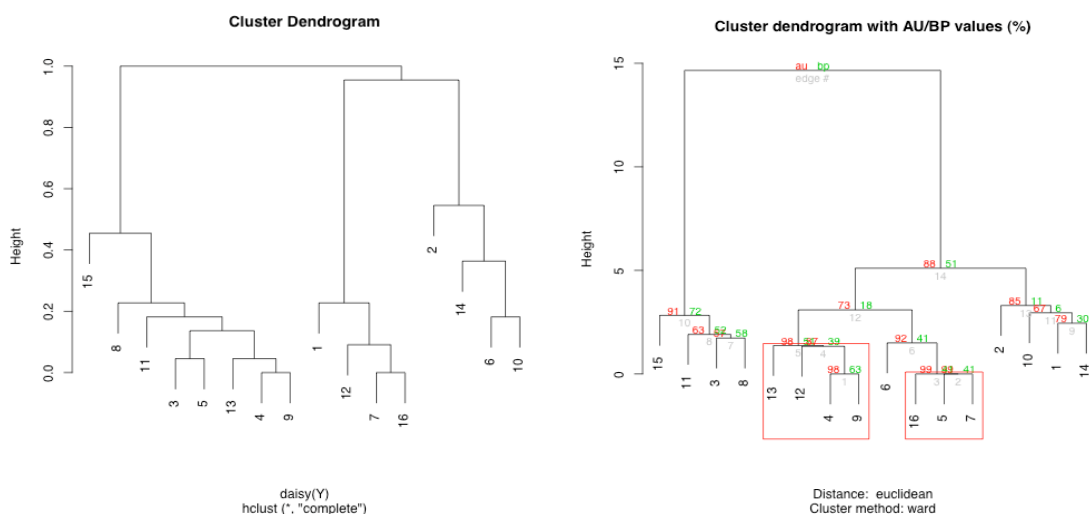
Cluster Dendrogram

1.0
0.8
0.6
0.4
0.2
0.0

Height

15
8
11
3
5
13
4
9
1
12
7
16
2
14
6
10

daisy(Y)
hclust (*, "complete")

Cluster dendrogram with AU/BP values (%)

15
10
5
0

Height

au bp
edge #

88 51
14

91 72
10

73 18
12

85 11
13

63 52
8

67 58
7

98 87 39
5 4

92 41
6

67 6
11

79 30
9

98 63
1

99 99 41
3 2

15
11
3
8
13
12
4
9
6
16
5
7
2
10
1
14

Distance: euclidean
Cluster method: ward